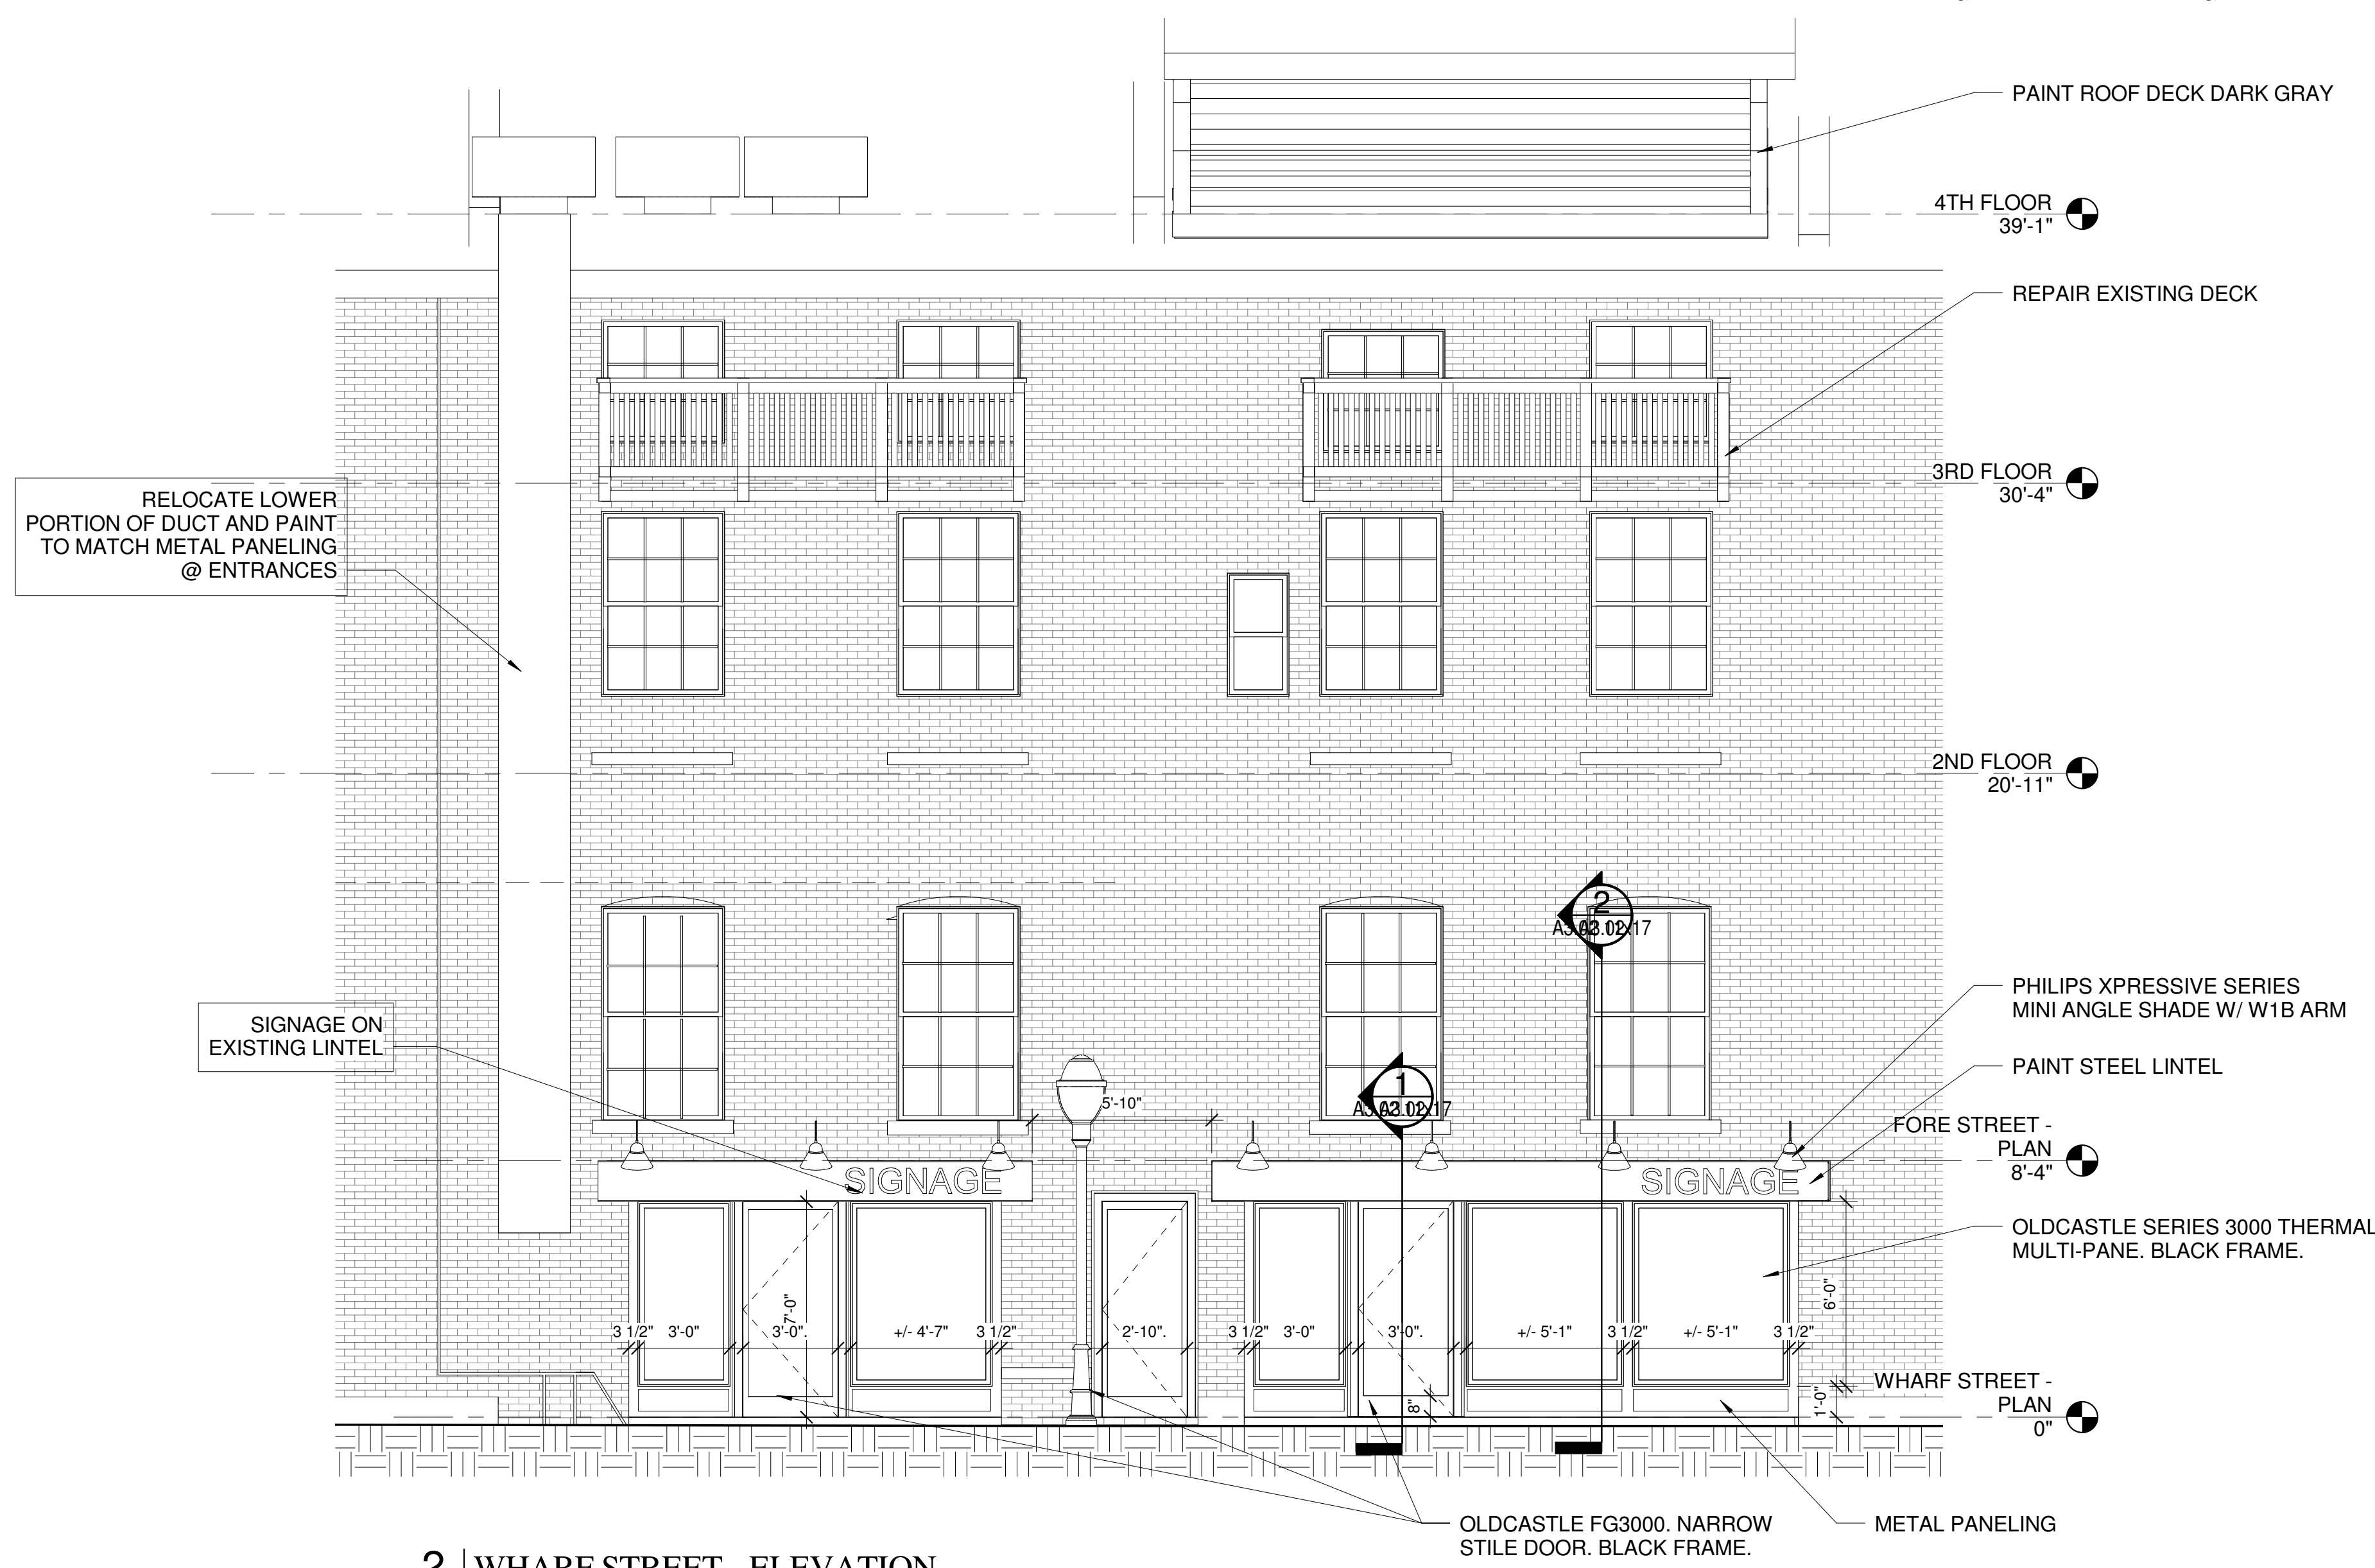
PAINT ROOF DECK DARK GRAY

4TH FLOOR
39'-1"

REPAIR EXISTING DECK

RELOCATE LOWER PORTION OF DUCT AND PAINT TO MATCH METAL PANELING @ ENTRANCES

3RD FLOOR
30'-4"

2ND FLOOR
20'-11"

2
A3.02.17

PHILIPS XPRESSIVE SERIES MINI ANGLE SHADE W/ W1B ARM

SIGNAGE ON EXISTING LINTEL

PAINT STEEL LINTEL

5'-10"

1
A3.02.17

FORE STREET - PLAN
8'-4"

SIGNAGE

SIGNAGE

OLDCASTLE SERIES 3000 THERMAL MULTI-PANE. BLACK FRAME.

7'-0"

6'-0"

3 1/2" 3'-0" 3'-0". +/- 4'-7" 3 1/2" 2'-10". 3 1/2" 3'-0" 3'-0". +/- 5'-1" 3 1/2" +/- 5'-1" 3 1/2"

1'-0"

8"

WHARF STREET - PLAN
0"

OLDCASTLE FG3000. NARROW STILE DOOR. BLACK FRAME.

METAL PANELING

2 WHARF STREET - ELEVATION